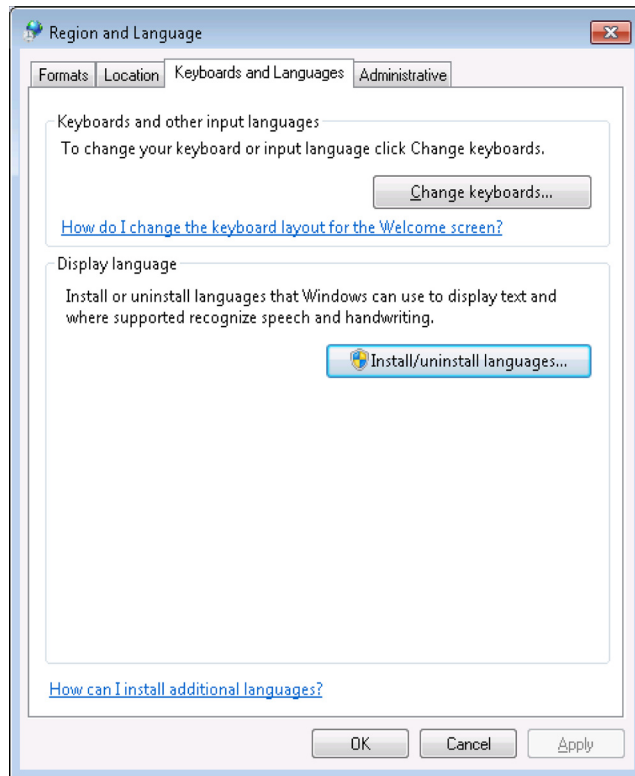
Region and Language

Formats | Location | Keyboards and Languages | Administrative

Keyboards and other input languages

To change your keyboard or input language click Change keyboards.

Change keyboards...

How do I change the keyboard layout for the Welcome screen?

Display language

Install or uninstall languages that Windows can use to display text and where supported recognize speech and handwriting.

Install/uninstall languages...

How can I install additional languages?

OK | Cancel | Apply